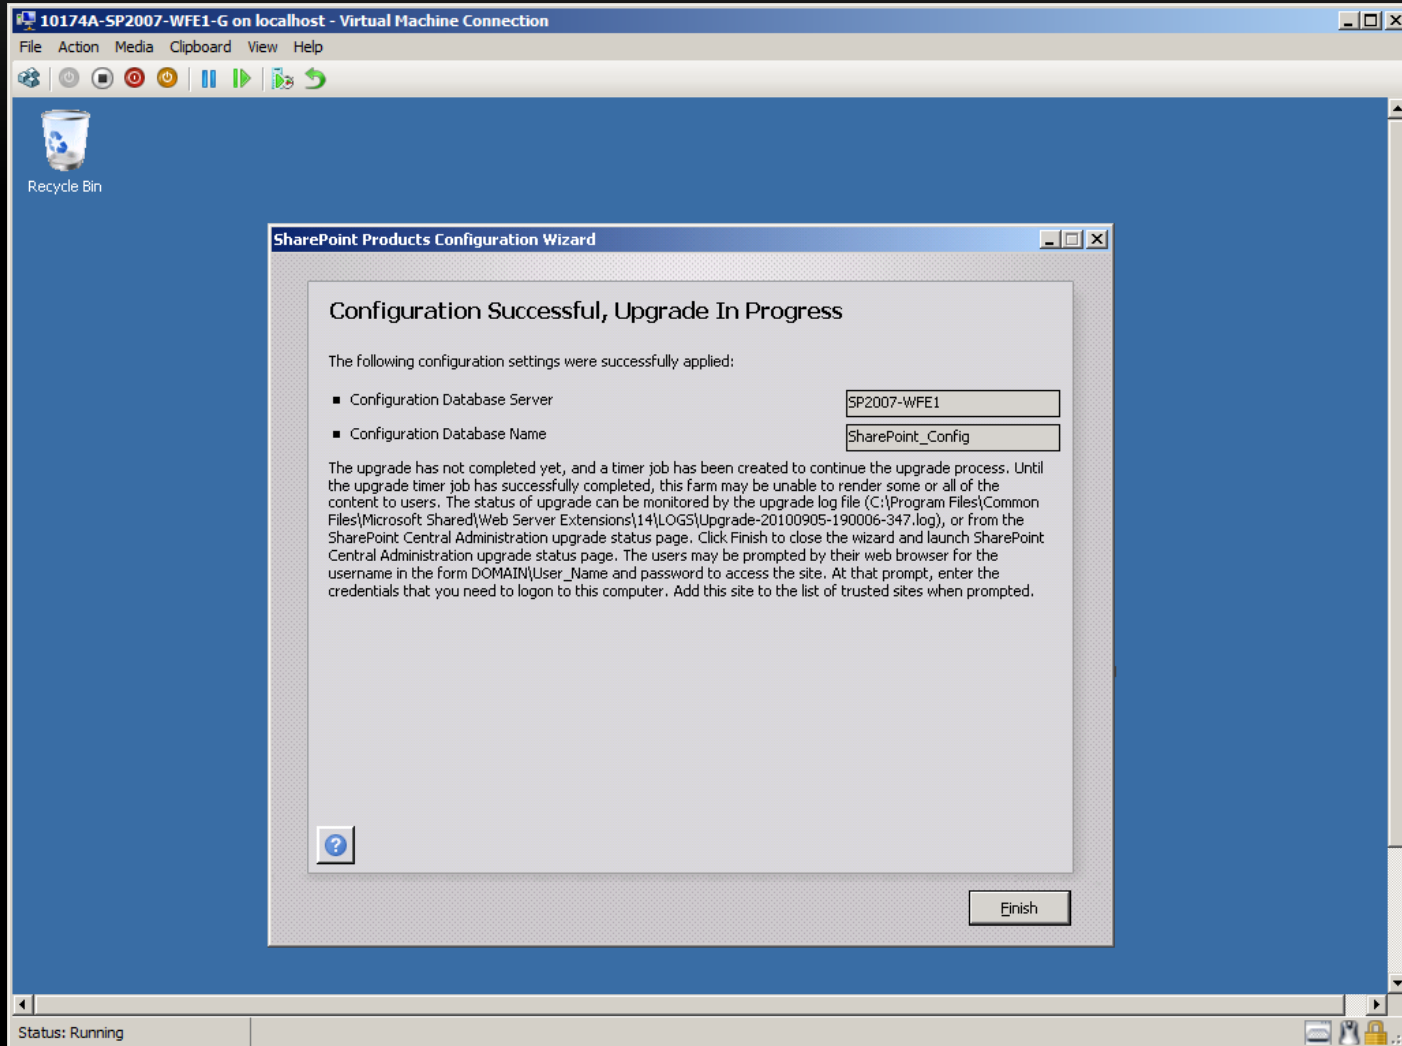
10174A-SP2007-WFE1-G on localhost - Virtual Machine Connection

File Action Media Clipboard View Help

Recycle Bin

SharePoint Products Configuration Wizard

Configuration Successful, Upgrade In Progress

The following configuration settings were successfully applied:

Configuration Database Server SP2007-WFE1

Configuration Database Name SharePoint_Config

The upgrade has not completed yet, and a timer job has been created to continue the upgrade process. Until the upgrade timer job has successfully completed, this farm may be unable to render some or all of the content to users. The status of upgrade can be monitored by the upgrade log file (C:\Program Files\Common Files\Microsoft Shared\Web Server Extensions\14\LOGS\Upgrade-20100905-190006-347.log), or from the SharePoint Central Administration upgrade status page. Click Finish to close the wizard and launch SharePoint Central Administration upgrade status page. The users may be prompted by their web browser for the username in the form DOMAIN\User_Name and password to access the site. At that prompt, enter the credentials that you need to logon to this computer. Add this site to the list of trusted sites when prompted.

Finish

Status: Running